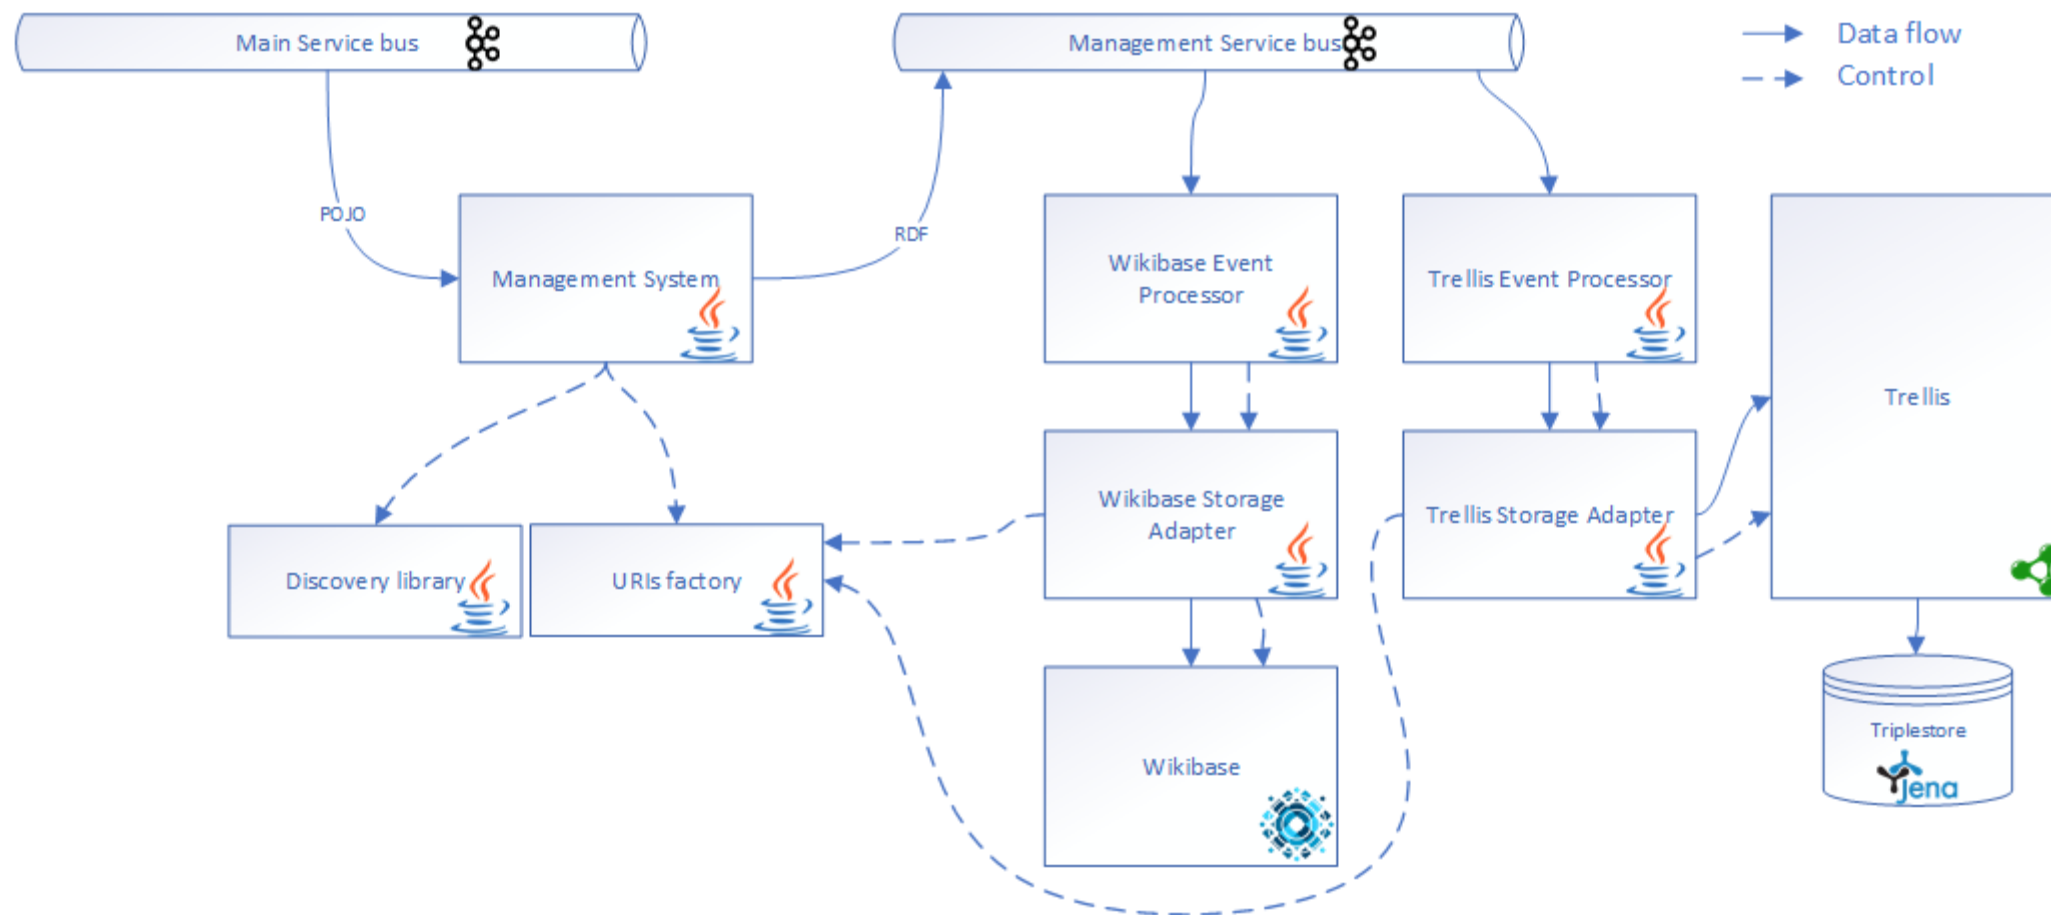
Main Service bus

Management Service bus

Data flow

Control

POJO

RDF

Management System

Wikibase Event Processor

Trellis Event Processor

Trellis

Discovery library

URIs factory

Wikibase Storage Adapter

Trellis Storage Adapter

Wikibase

Triplestore

Jena